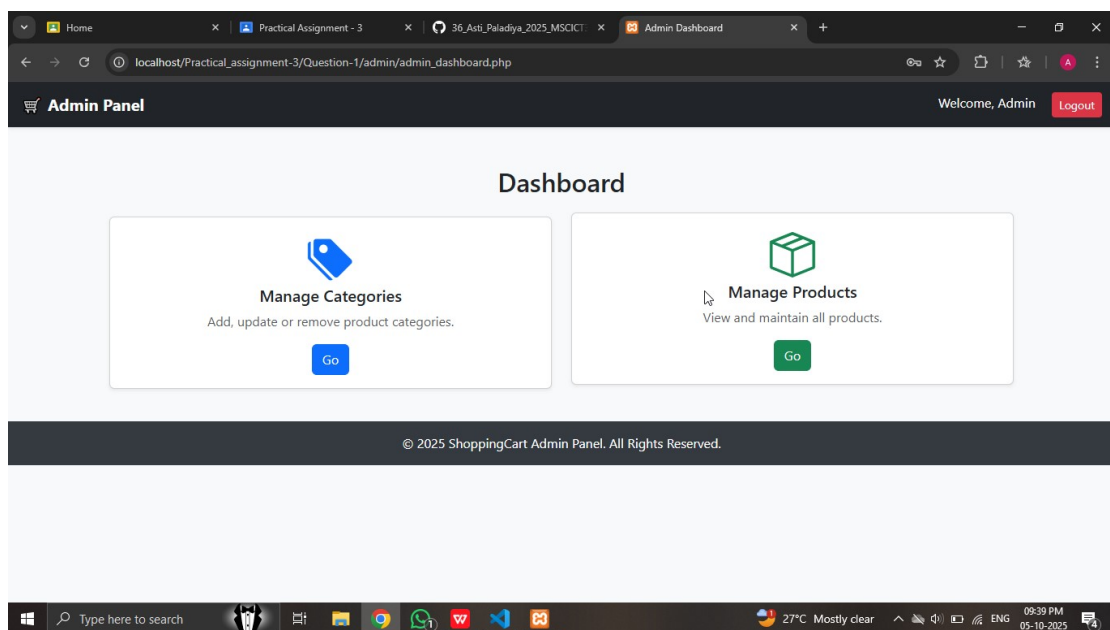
Home
Practical Assignment - 3
36_Asti_Paladiya_2025_MSCICT
Admin Dashboard
localhost/Practical_assignment-3/Question-1/admin/admin_dashboard.php
A

Admin Panel
Welcome, Admin
Logout

Dashboard

Manage Categories
Add, update or remove product categories.
Go

Manage Products
View and maintain all products.
Go

© 2025 ShoppingCart Admin Panel. All Rights Reserved.

Type here to search
1
27°C Mostly clear
ENG
09:39 PM
05-10-2025
4